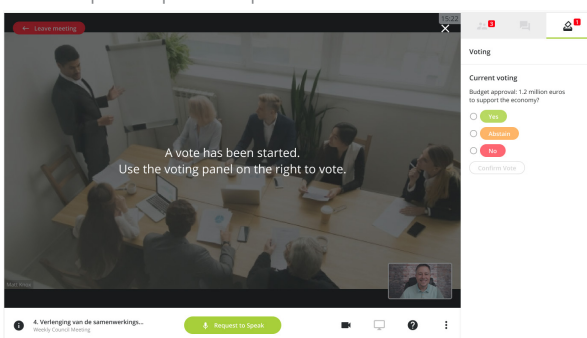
← Leave meeting

15:22

3

1

Voting

Current voting

Budget approval: 1.2 million euros to support the economy?

Yes

Abstain

No

Confirm Vote

A vote has been started.
Use the voting panel on the right to vote.

4. Verlenging van de samenwerkings...
Weekly Council Meeting

Request to Speak

?